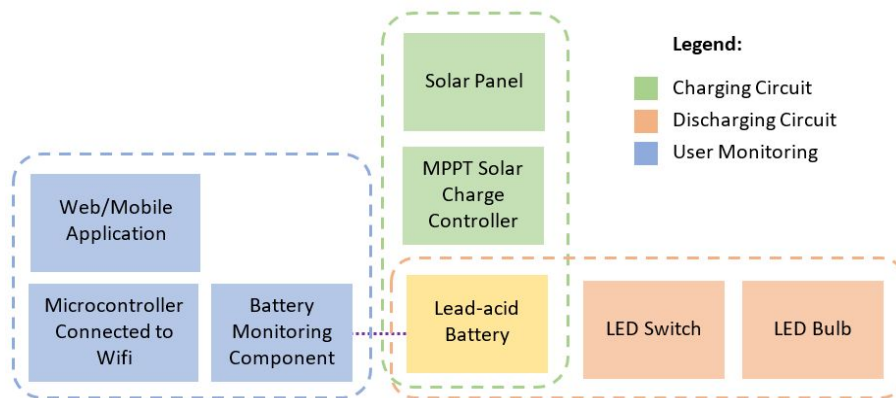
Solar Panel

MPPT Solar Charge Controller

Legend:

Charging Circuit

Discharging Circuit

User Monitoring

Web/Mobile Application

Microcontroller Connected to Wifi

Battery Monitoring Component

Lead-acid Battery

LED Switch

LED Bulb